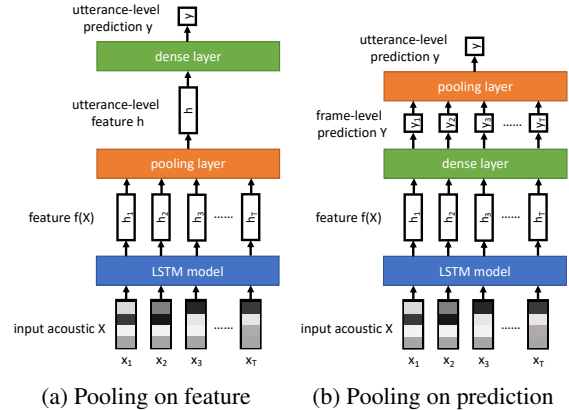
utterance-level prediction y

y

dense layer

utterance-level feature h

h

pooling layer

feature f(X)

$h_1$ $h_2$ $h_3$ ...... $h_T$

LSTM model

input acoustic X

$x_1$ $x_2$ $x_3$ ...... $x_T$

(a) Pooling on feature

utterance-level prediction y

y

pooling layer

frame-level prediction Y

$y_1$ $y_2$ $y_3$ ...... $y_T$

dense layer

feature f(X)

$h_1$ $h_2$ $h_3$ ...... $h_T$

LSTM model

input acoustic X

$x_1$ $x_2$ $x_3$ ...... $x_T$

(b) Pooling on prediction